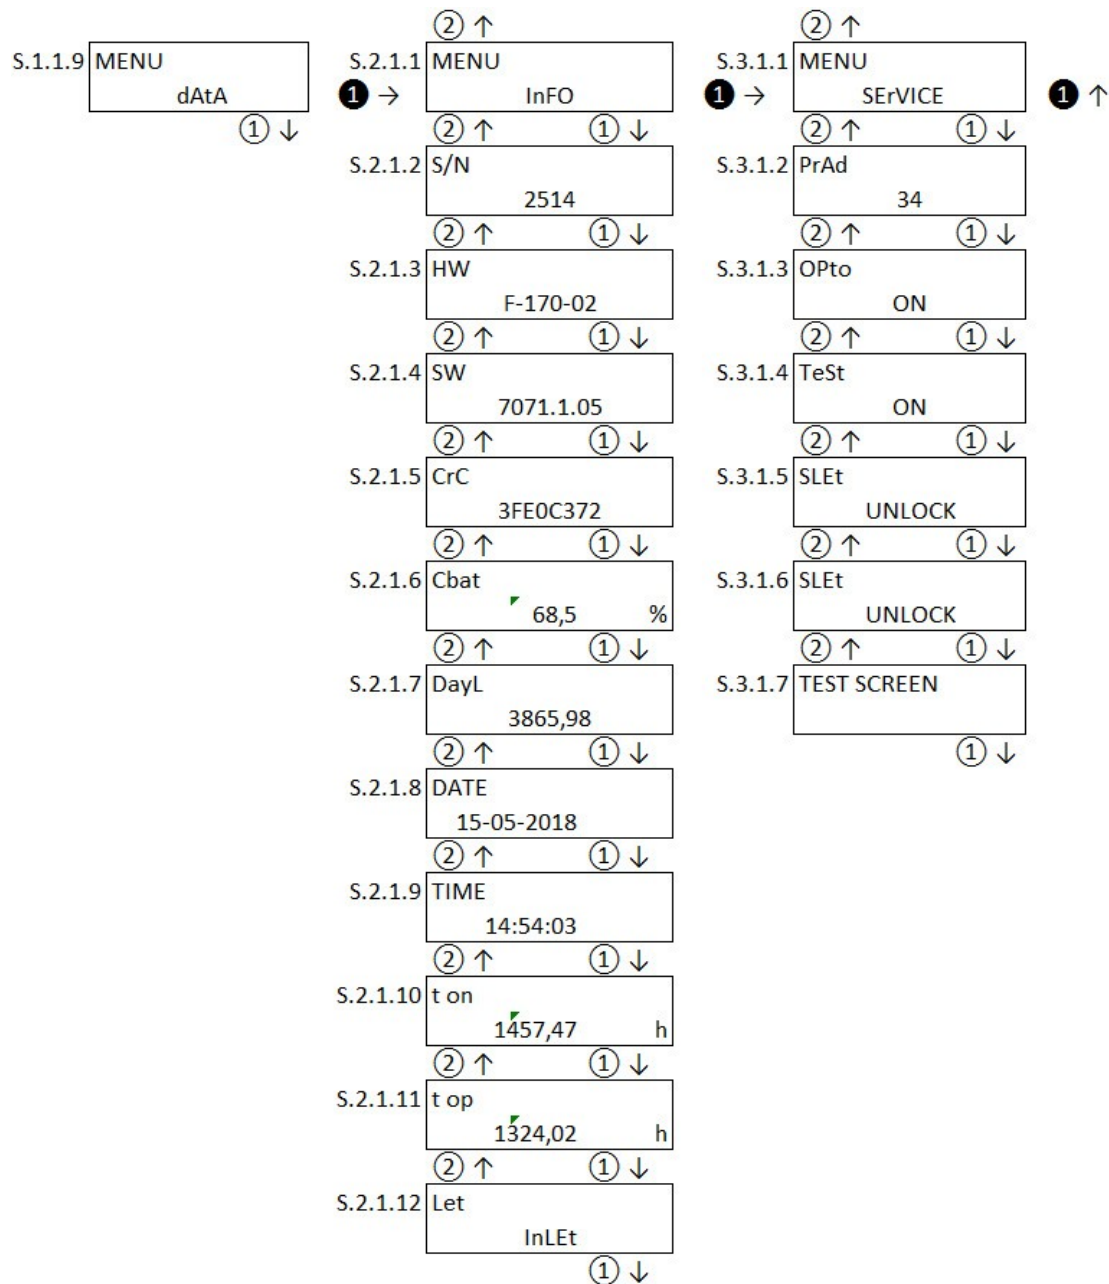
S.1.1.9 MENU
dAtA
① ↓

② ↑
S.2.1.1 MENU
❶ → InFO
② ↑ ① ↓
S.2.1.2 S/N
2514
② ↑ ① ↓
S.2.1.3 HW
F-170-02
② ↑ ① ↓
S.2.1.4 SW
7071.1.05
② ↑ ① ↓
S.2.1.5 CrC
3FE0C372
② ↑ ① ↓
S.2.1.6 Cbat
68,5 %
② ↑ ① ↓
S.2.1.7 DayL
3865,98
② ↑ ① ↓
S.2.1.8 DATE
15-05-2018
② ↑ ① ↓
S.2.1.9 TIME
14:54:03
② ↑ ① ↓
S.2.1.10 t on
1457,47 h
② ↑ ① ↓
S.2.1.11 t op
1324,02 h
② ↑ ① ↓
S.2.1.12 Let
InLEt
① ↓

② ↑
S.3.1.1 MENU
❶ → SErVICE ❶ ↑
② ↑ ① ↓
S.3.1.2 PrAd
34
② ↑ ① ↓
S.3.1.3 OPto
ON
② ↑ ① ↓
S.3.1.4 TeSt
ON
② ↑ ① ↓
S.3.1.5 SLEt
UNLOCK
② ↑ ① ↓
S.3.1.6 SLEt
UNLOCK
② ↑ ① ↓
S.3.1.7 TEST SCREEN
① ↓